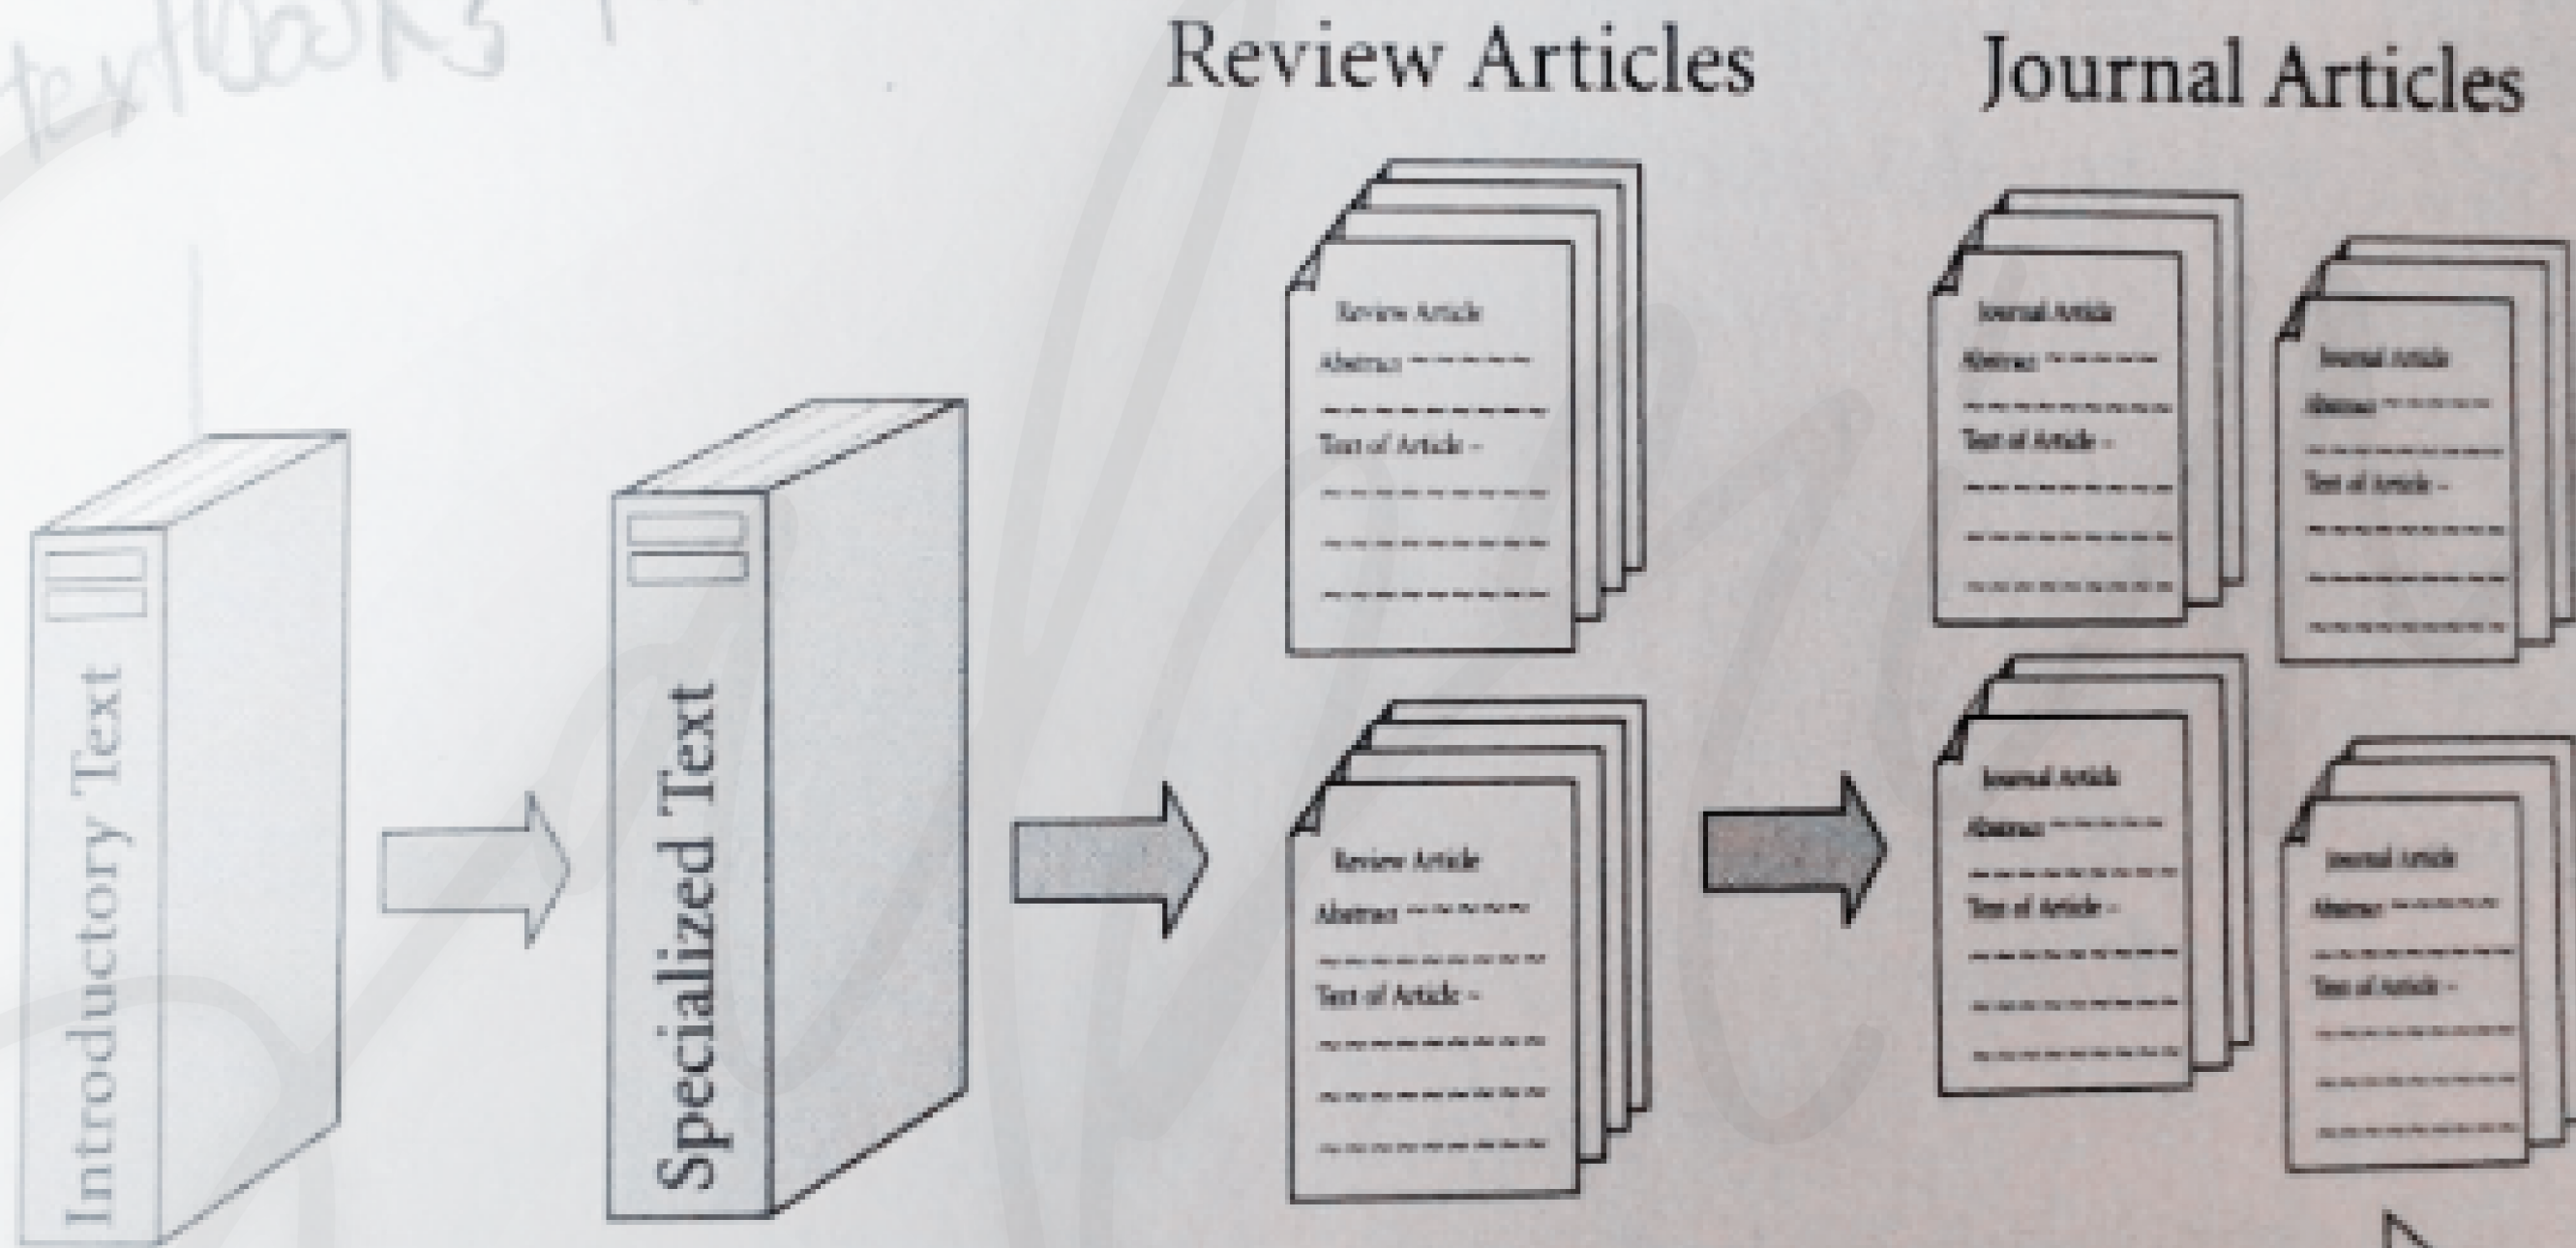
textbooks

Review Articles

Journal Articles

Introductory Text

Specialized Text

Review Article
Abstract
Text of Article –

Review Article
Abstract
Text of Article –

Journal Article
Abstract
Text of Article –

Journal Article
Abstract
Text of Article –

Journal Article
Abstract
Text of Article –

Journal Article
Abstract
Text of Article –